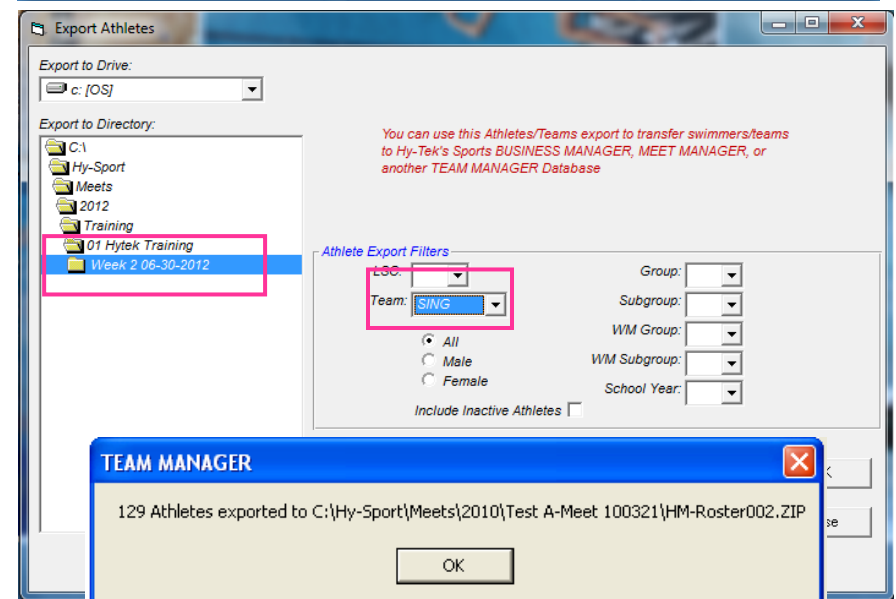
Export Athletes

Export to Drive:
c: [OS]

Export to Directory:
C:\
Hy-Sport
Meets
2012
Training
01 Hytek Training
Week 2 06-30-2012

You can use this Athletes/Teams export to transfer swimmers/teams to Hy-Tek's Sports BUSINESS MANAGER, MEET MANAGER, or another TEAM MANAGER Database

Athlete Export Filters
LSC:
Team: SING
All
Male
Female
Include Inactive Athletes
Group:
Subgroup:
WM Group:
WM Subgroup:
School Year:

TEAM MANAGER
129 Athletes exported to C:\Hy-Sport\Meets\2010\Test A-Meet 100321\HM-Roster002.ZIP
OK